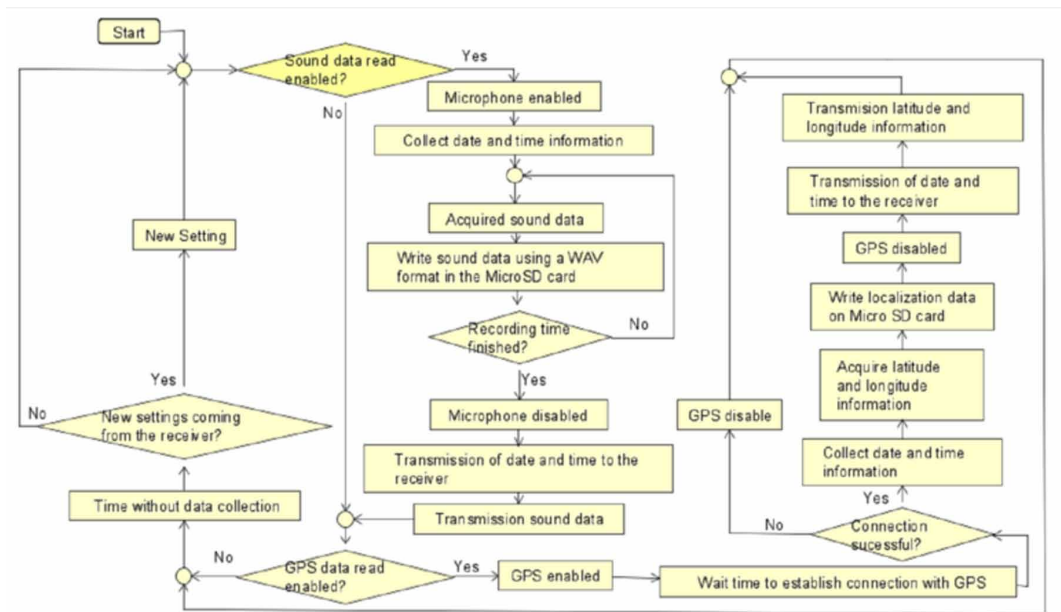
Start

Sound data read enabled?

Yes

No

Microphone enabled

Collect date and time information

Acquired sound data

Write sound data using a WAV format in the MicroSD card

Recording time finished?

No

Yes

Microphone disabled

Transmission of date and time to the receiver

Transmission sound data

New Setting

Yes

No

New settings coming from the receiver?

Time without data collection

No

GPS data read enabled?

Yes

GPS enabled

Wait time to establish connection with GPS

Transmision latitude and longitude information

Transmission of date and time to the receiver

GPS disabled

Write localization data on Micro SD card

Acquire latitude and longitude information

GPS disable

Collect date and time information

Yes

No

Connection sucessful?